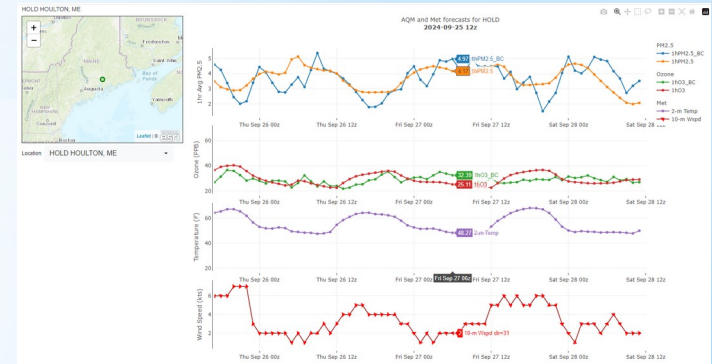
HOLD HOULTON, ME

+
−

Fredericton
Bay of Fundy
Augusta

Leaflet | © Esri

Location HOLD HOULTON, ME

AQM and Met forecasts for HOLD
2024-09-25 12z

1hr Avg PM2.5

4.92 1hPM2.5_BC
4.17 1hPM2.5

Thu Sep 26 00z  Thu Sep 26 12z  Fri Sep 27 00z  Fri Sep 27 12z  Sat Sep 28 00z  Sat Sep 28 12z

PM2.5
1hPM2.5_BC
1hPM2.5
Ozone
1hO3_BC
1hO3
Met
2-m Temp
10-m Wspd

Ozone (PPB)

32.38 1hO3_BC
26.11 1hO3

Thu Sep 26 00z  Thu Sep 26 12z  Fri Sep 27 00z  Fri Sep 27 12z  Sat Sep 28 00z  Sat Sep 28 12z

Temperature (F)

48.27 2-m Temp

Thu Sep 26 00z  Thu Sep 26 12z  Fri Sep 27 00z  Fri Sep 27 12z  Sat Sep 28 00z  Sat Sep 28 12z

Fri Sep 27 06z

Wind Speed (Kts)

2 10-m Wspd dir=33

Thu Sep 26 00z  Thu Sep 26 12z  Fri Sep 27 00z  Fri Sep 27 12z  Sat Sep 28 00z  Sat Sep 28 12z